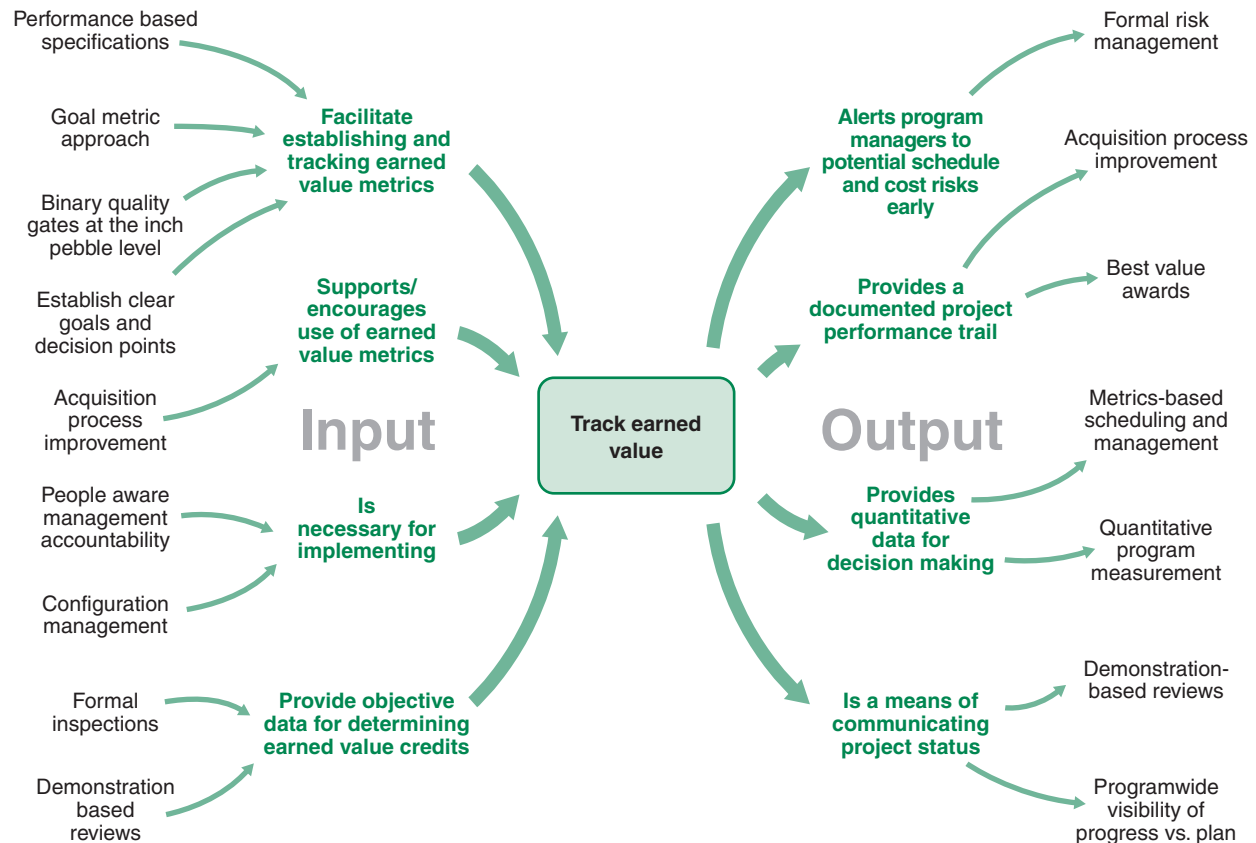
Performance based specifications

Goal metric approach

Binary quality gates at the inch pebble level

Establish clear goals and decision points

Facilitate establishing and tracking earned value metrics

Supports/ encourages use of earned value metrics

Acquisition process improvement

Input

People aware management accountability

Configuration management

Is necessary for implementing

Formal inspections

Demonstration based reviews

Provide objective data for determining earned value credits

Track earned value

Formal risk management

Alerts program managers to potential schedule and cost risks early

Acquisition process improvement

Provides a documented project performance trail

Best value awards

Output

Metrics-based scheduling and management

Provides quantitative data for decision making

Quantitative program measurement

Demonstration-based reviews

Is a means of communicating project status

Programwide visibility of progress vs. plan